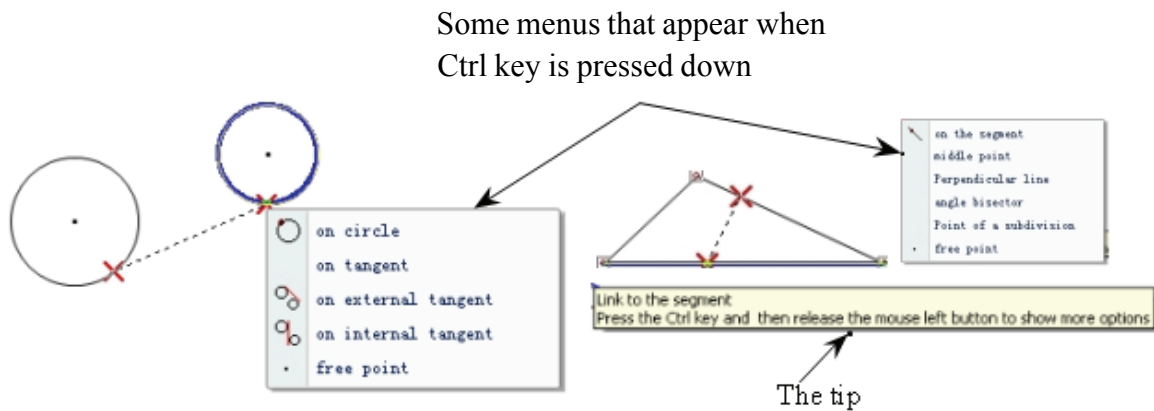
Some menus that appear when Ctrl key is pressed down

on circle
on tangent
on external tangent
on internal tangent
free point

on the segment
middle point
Perpendicular line
angle bisector
Point of a subdivision
free point

Link to the segment
Press the Ctrl key and then release the mouse left button to show more options

The tip